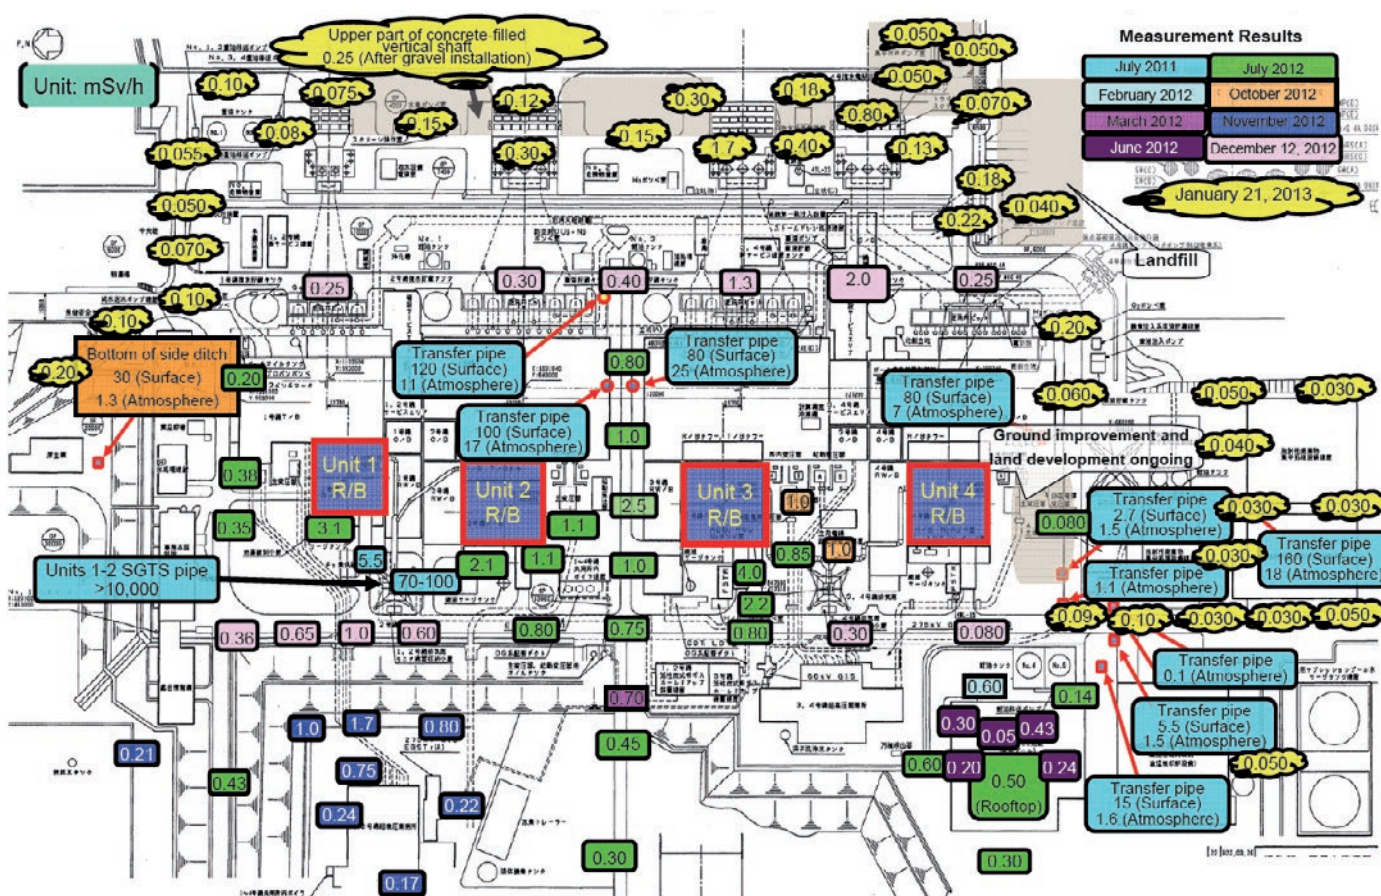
Unit: mSv/h

Upper part of concrete filled vertical shaft 0.25 (After gravel installation)

Measurement Results

| July 2011 | July 2012 |
|---|---|
| February 2012 | October 2012 |
| March 2012 | November 2012 |
| June 2012 | December 12, 2012 |

January 21, 2013

0.10
0.075
0.12
0.30
0.18
0.050
0.050
0.050
0.070
0.08
0.15
0.15
0.80
0.055
0.30
1.7
0.40
0.13
0.18
0.050
0.22
0.040
0.070

Landfill

0.25
0.30
0.40
1.3
2.0
0.25
0.10
0.10
0.20
0.20

Bottom of side ditch 30 (Surface) 1.3 (Atmosphere)

0.20

Transfer pipe 120 (Surface) 11 (Atmosphere)

0.80

Transfer pipe 80 (Surface) 25 (Atmosphere)

Transfer pipe 80 (Surface) 7 (Atmosphere)

0.060
0.050
0.030

Transfer pipe 100 (Surface) 17 (Atmosphere)

1.0

Ground improvement and land development ongoing

0.040

0.38
Unit 1 R/B
Unit 2 R/B
2.5
Unit 3 R/B
1.0
Unit 4 R/B

Transfer pipe 2.7 (Surface) 1.5 (Atmosphere)

0.030
0.030
0.35
3.1
1.1
0.080
1.0
0.85
0.030

Transfer pipe 160 (Surface) 18 (Atmosphere)

5.5

Units 1-2 SGTS pipe >10,000

70-100
2.1
1.1
1.0
4.0

Transfer pipe 1.1 (Atmosphere)

2.2
0.09
0.10
0.030
0.030
0.050

0.36
0.65
1.0
0.60
0.80
0.75
0.80
0.30
0.080

Transfer pipe 0.1 (Atmosphere)

0.70
0.60
0.14
1.0
1.7
0.80
0.30
0.05
0.43

Transfer pipe 5.5 (Surface) 1.5 (Atmosphere)

0.21
0.45
0.43
0.75
0.60
0.20
0.50 (Rooftop)
0.24
0.050

Transfer pipe 15 (Surface) 1.6 (Atmosphere)

0.24
0.22
0.30
0.30
0.17